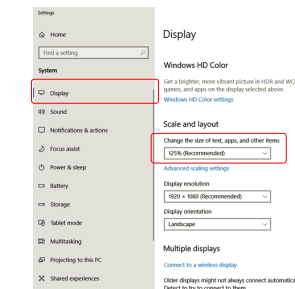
Settings

Home

Find a setting

System

Display

Sound

Notifications & actions

Focus assist

Power & sleep

Battery

Storage

Tablet mode

Multitasking

Projecting to this PC

Shared experiences

Display

Windows HD Color

Get a brighter, more vibrant picture in HDR and WC games, and apps on the display selected above.

Windows HD Color settings

Scale and layout

Change the size of text, apps, and other items

125% (Recommended)

Advanced scaling settings

Display resolution

1920 × 1080 (Recommended)

Display orientation

Landscape

Multiple displays

Connect to a wireless display

Older displays might not always connect automatica Detect to try to connect to them.